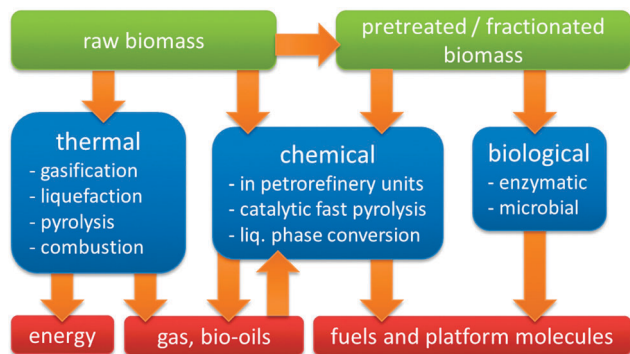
raw biomass

pretreated / fractionated biomass

thermal
- gasification
- liquefaction
- pyrolysis
- combustion

chemical
- in petrorefinery units
- catalytic fast pyrolysis
- liq. phase conversion

biological
- enzymatic
- microbial

energy

gas, bio-oils

fuels and platform molecules